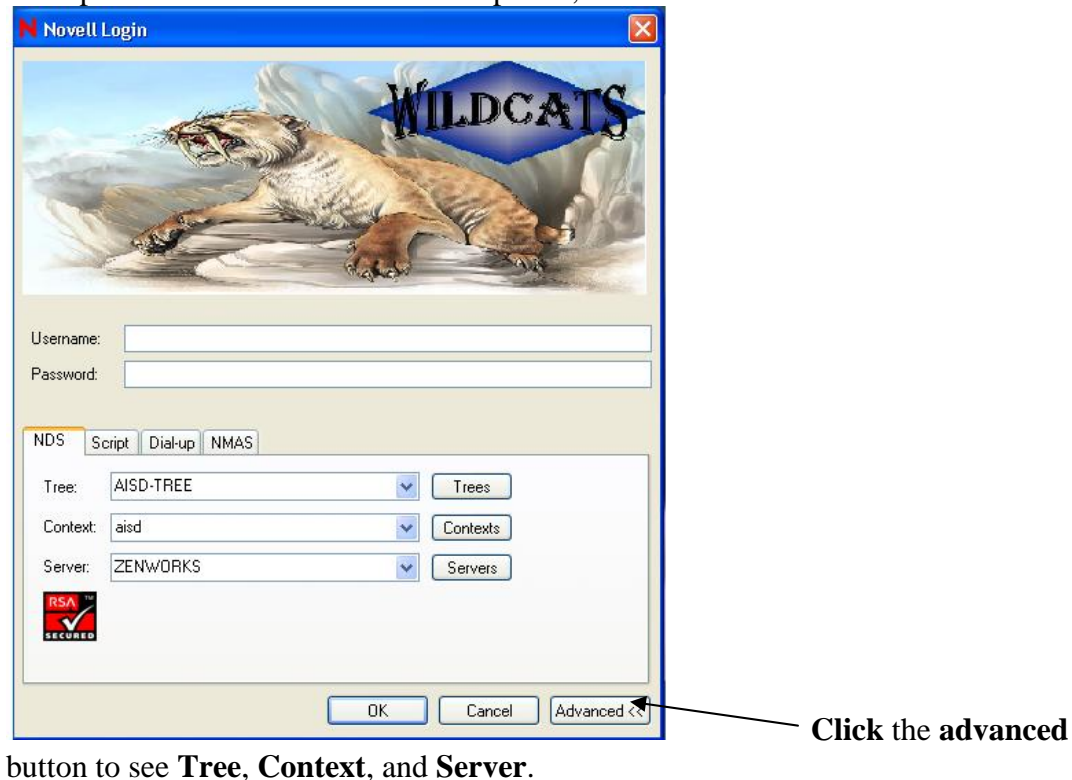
Novell Login

WILDCATS

Username:
Password:

NDS | Script | Dial-up | NMAS

Tree: AISD-TREE | Trees
Context: aisd | Contexts
Server: ZENWORKS | Servers

RSA SECURED

OK | Cancel | Advanced <<

**Click** the **advanced** button to see **Tree**, **Context**, and **Server**.